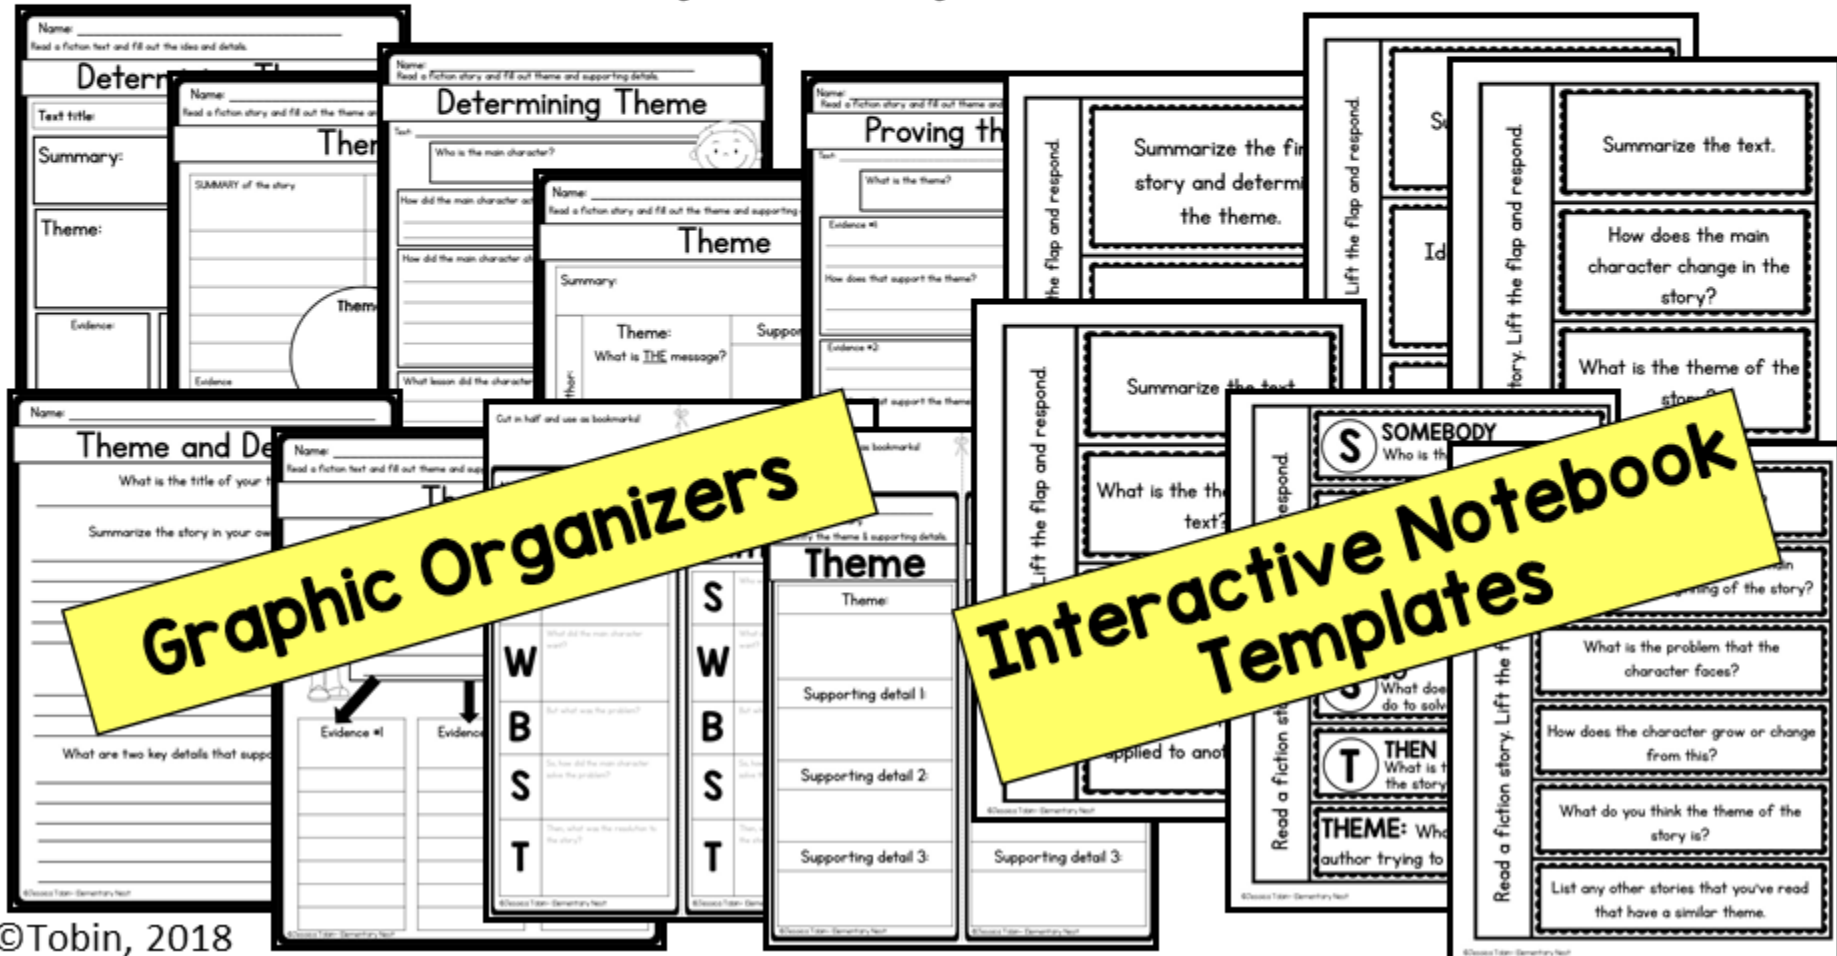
Graphic Organizers

Interactive Notebook Templates

Name:
Read a fiction text and fill out the idea and details.
Determ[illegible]
Text title:
Summary:
Theme:
Evidence:

Name:
Read a fiction story and fill out the theme an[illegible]
Them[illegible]
SUMMARY of the story
Theme
Evidence

Name:
Read a fiction story and fill out theme and supporting details.
Determining Theme
Text:
Who is the main character?
How did the main character ac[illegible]
How did the main character ch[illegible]
What lesson did the character

Name:
Read a fiction story and fill out the theme and supporting
Theme
Summary:
Theme:
What is THE message?
Suppo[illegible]

Name:
Read a fiction story and fill out theme and
Proving th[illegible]
Text:
What is the theme?
Evidence #1
How does that support the theme?
Evidence #2
support the theme

Summarize the fi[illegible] story and determi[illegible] the theme.
the flap and respond.

Lift the flap and respond.
S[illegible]
Id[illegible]

Lift the flap and respond.
Summarize the text.
How does the main character change in the story?
What is the theme of the story?

Lift the flap and respond.
Summarize the text.
What is the the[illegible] text?
applied to anot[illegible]

Name:
Theme and De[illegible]
What is the title of your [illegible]
Summarize the story in your ow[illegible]
What are two key details that supp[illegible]

Name:
Read a fiction text and fill out theme and sup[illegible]
Th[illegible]
Evidence #1
Evidence

Cut in half and use as bookmarks!
S
W
B
S
T
What did the main character want?
But what was the problem?
So, how did the main character solve the problem?
Then, what was the resolution to the story?

bookmarks!
S
W
B
S
T

the theme & supporting details.
Theme
Theme:
Supporting detail 1:
Supporting detail 2:
Supporting detail 3:
Supporting detail 3:

respond.
S SOMEBODY
Who is th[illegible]
What doe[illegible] do to solv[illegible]
T THEN
What is t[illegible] the story
THEME: Wh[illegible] author trying to
Read a fiction st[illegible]

Read a fiction story. Lift the f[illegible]
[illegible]ing of the story?
What is the problem that the character faces?
How does the character grow or change from this?
What do you think the theme of the story is?
List any other stories that you've read that have a similar theme.

©Tobin, 2018